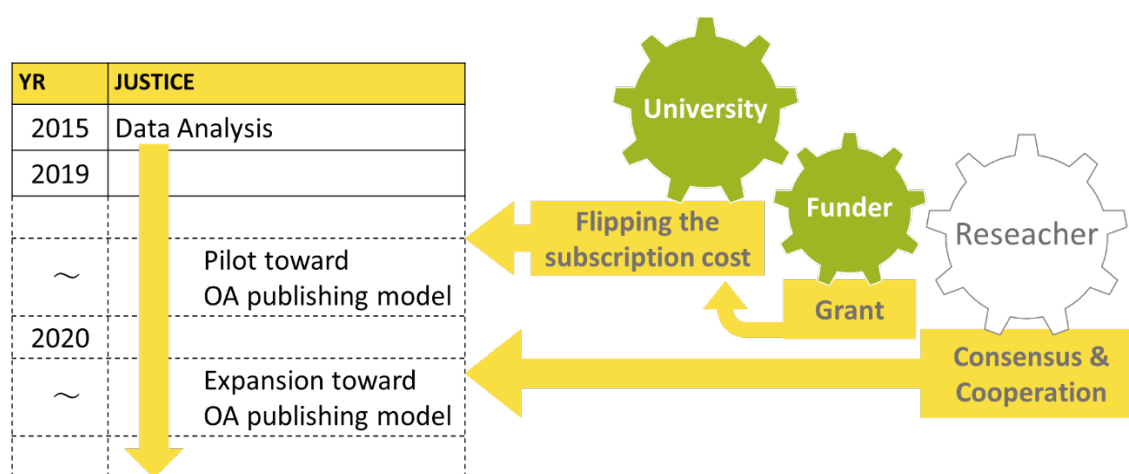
| YR | JUSTICE |
|---|---|
| 2015 | Data Analysis |
| 2019 | |
| | |
| ～ | Pilot toward OA publishing model |
| 2020 | |
| ～ | Expansion toward OA publishing model |
| | |

University

Funder

Reseacher

Flipping the subscription cost

Grant

Consensus & Cooperation